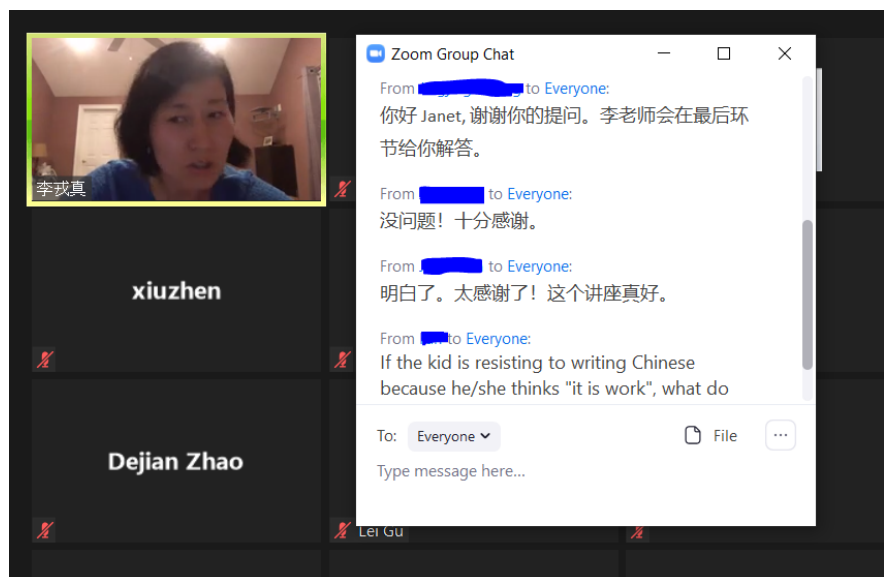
李戎真

xiuzhen

Dejian Zhao

Lei Gu

Zoom Group Chat

From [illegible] to Everyone:
你好 Janet, 谢谢你的提问。李老师会在最后环节给你解答。

From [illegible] to Everyone:
没问题！十分感谢。

From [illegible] to Everyone:
明白了。太感谢了！这个讲座真好。

From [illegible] to Everyone:
If the kid is resisting to writing Chinese because he/she thinks "it is work", what do

To: Everyone
File
···
Type message here...